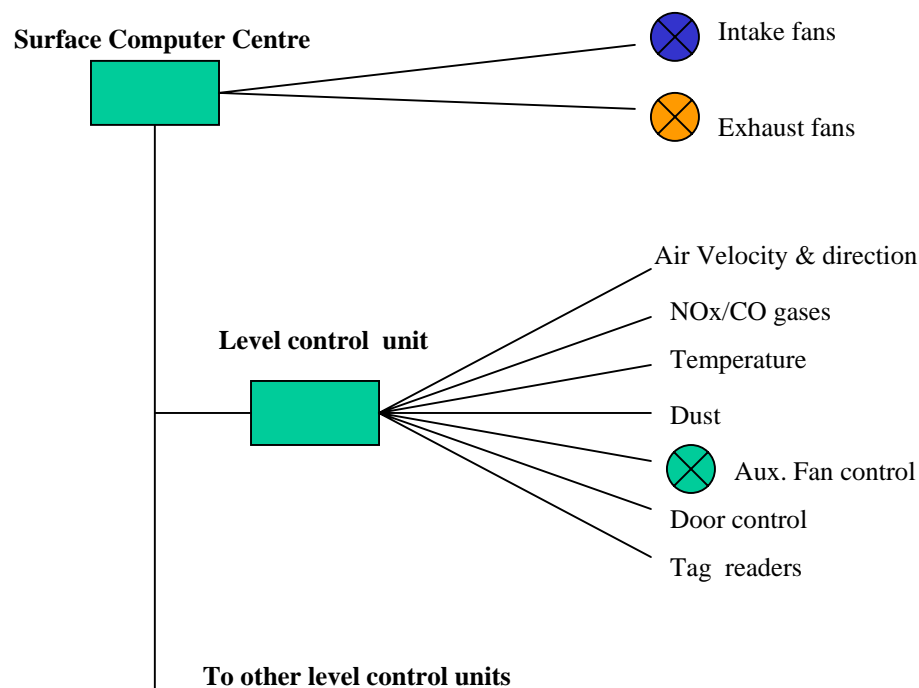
Surface Computer Centre

Intake fans

Exhaust fans

Air Velocity & direction

NOx/CO gases

Level control unit

Temperature

Dust

Aux. Fan control

Door control

Tag readers

To other level control units